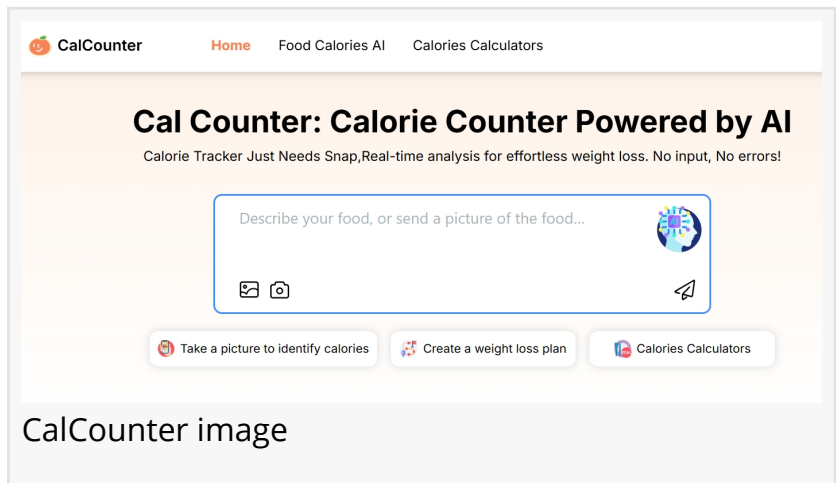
CalCounter Home Food Calories AI Calories Calculators

Cal Counter: Calorie Counter Powered by AI

Calorie Tracker Just Needs Snap,Real-time analysis for effortless weight loss. No input, No errors!

Describe your food, or send a picture of the food...

Take a picture to identify calories
Create a weight loss plan
Calories Calculators

CalCounter image